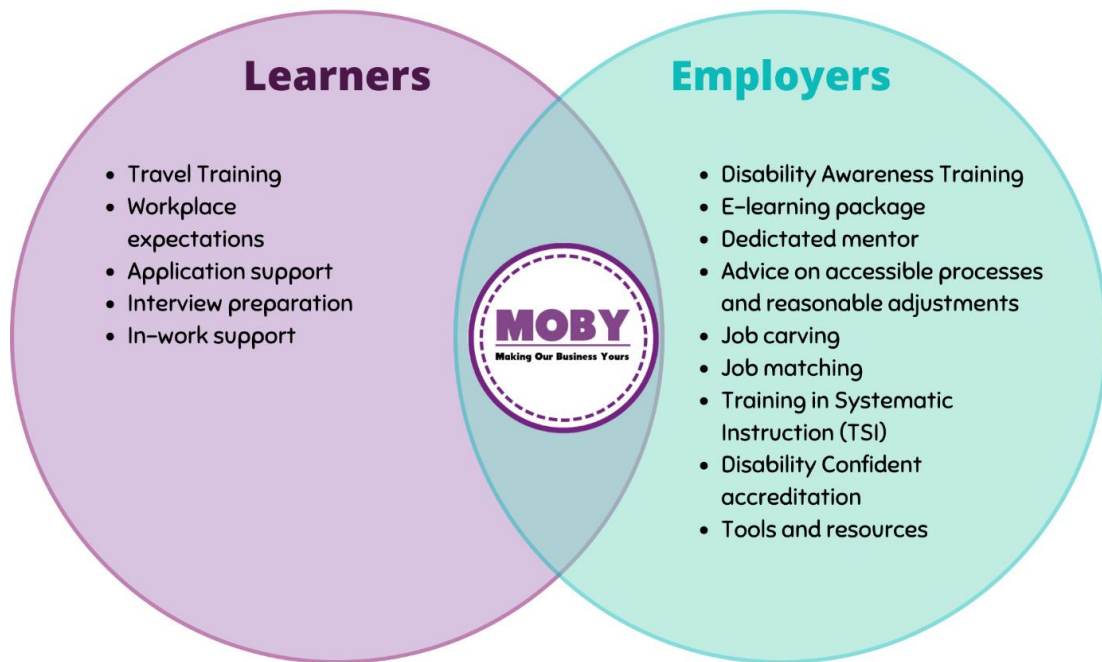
Learners

- Travel Training
- Workplace expectations
- Application support
- Interview preparation
- In-work support

MOBY
Making Our Business Yours

Employers

- Disability Awareness Training
- E-learning package
- Dedictated mentor
- Advice on accessible processes and reasonable adjustments
- Job carving
- Job matching
- Training in Systematic Instruction (TSI)
- Disability Confident accreditation
- Tools and resources